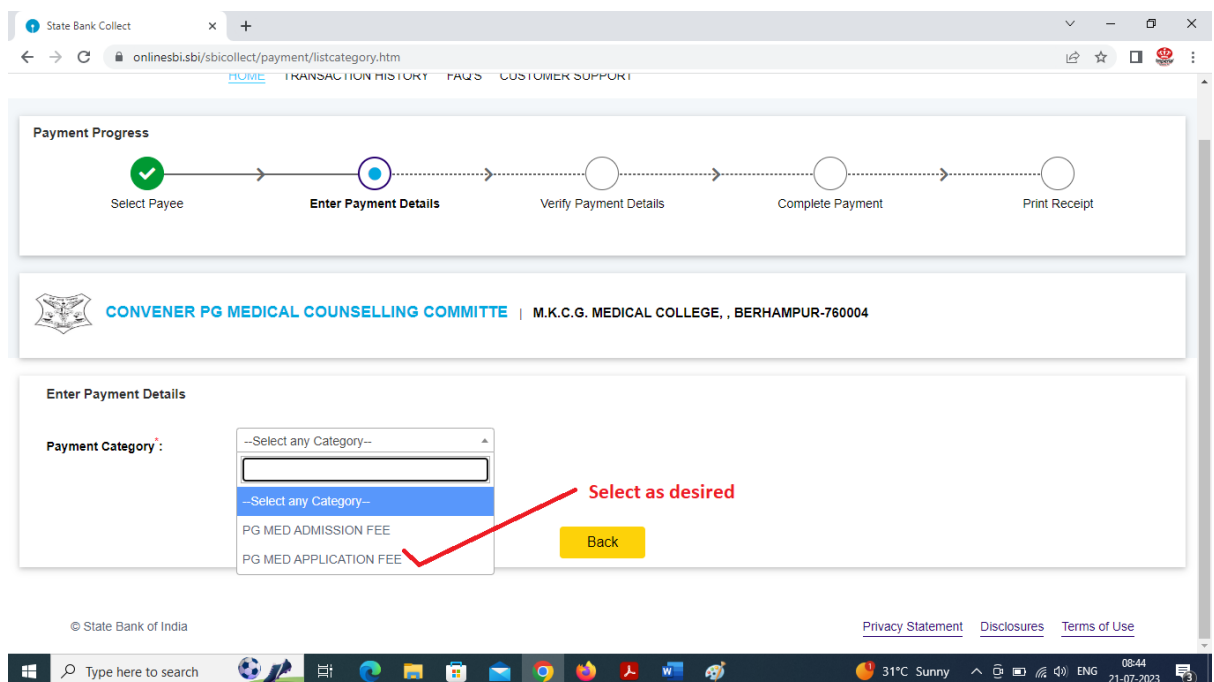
State Bank Collect
onlinesbi.sbi/sbicollect/payment/listcategory.htm
HOME TRANSACTION HISTORY FAQ'S CUSTOMER SUPPORT

Payment Progress

Select Payee
Enter Payment Details
Verify Payment Details
Complete Payment
Print Receipt

CONVENER PG MEDICAL COUNSELLING COMMITTE | M.K.C.G. MEDICAL COLLEGE, , BERHAMPUR-760004

Enter Payment Details

Payment Category*:
--Select any Category--
--Select any Category--
PG MED ADMISSION FEE
PG MED APPLICATION FEE

Select as desired

Back

© State Bank of India
Privacy Statement Disclosures Terms of Use

Type here to search
31°C Sunny ENG 08:44 21-07-2023
3